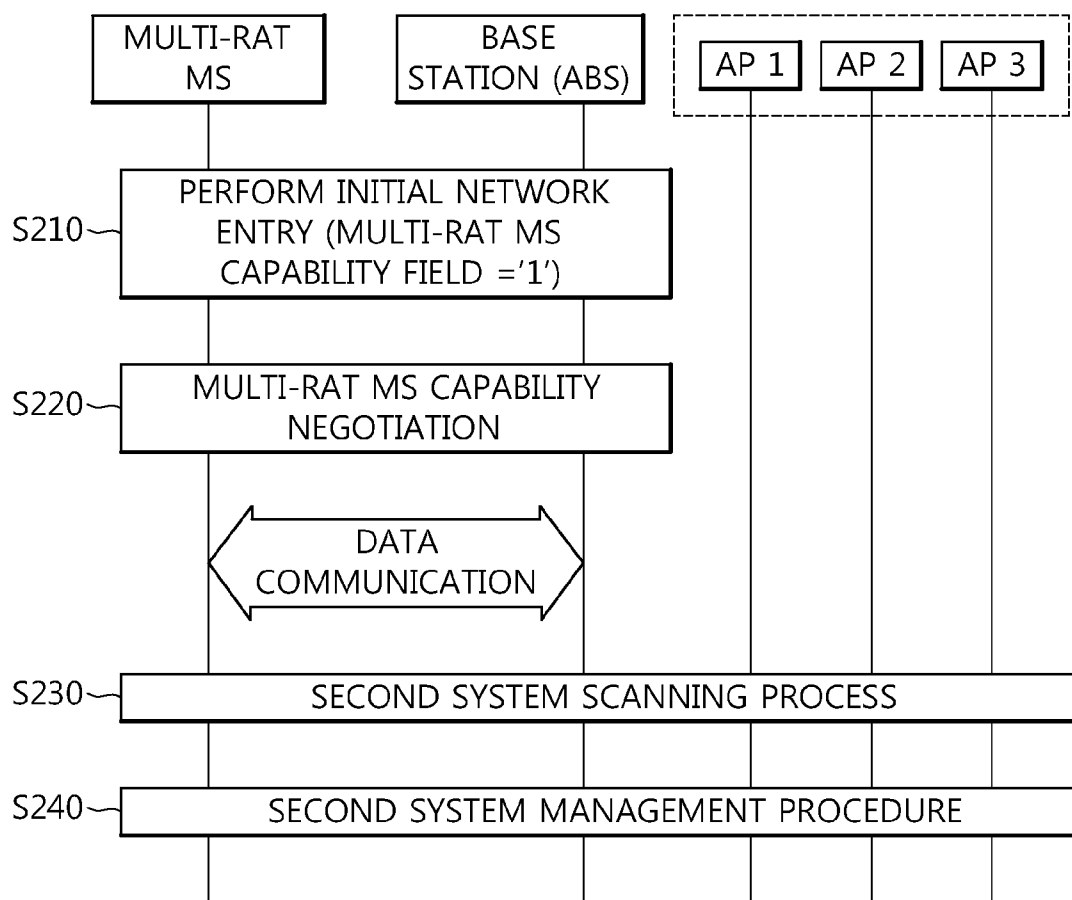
MULTI-RAT MS

BASE STATION (ABS)

AP 1

AP 2

AP 3

S210

PERFORM INITIAL NETWORK ENTRY (MULTI-RAT MS CAPABILITY FIELD ='1')

S220

MULTI-RAT MS CAPABILITY NEGOTIATION

DATA COMMUNICATION

S230

SECOND SYSTEM SCANNING PROCESS

S240

SECOND SYSTEM MANAGEMENT PROCEDURE